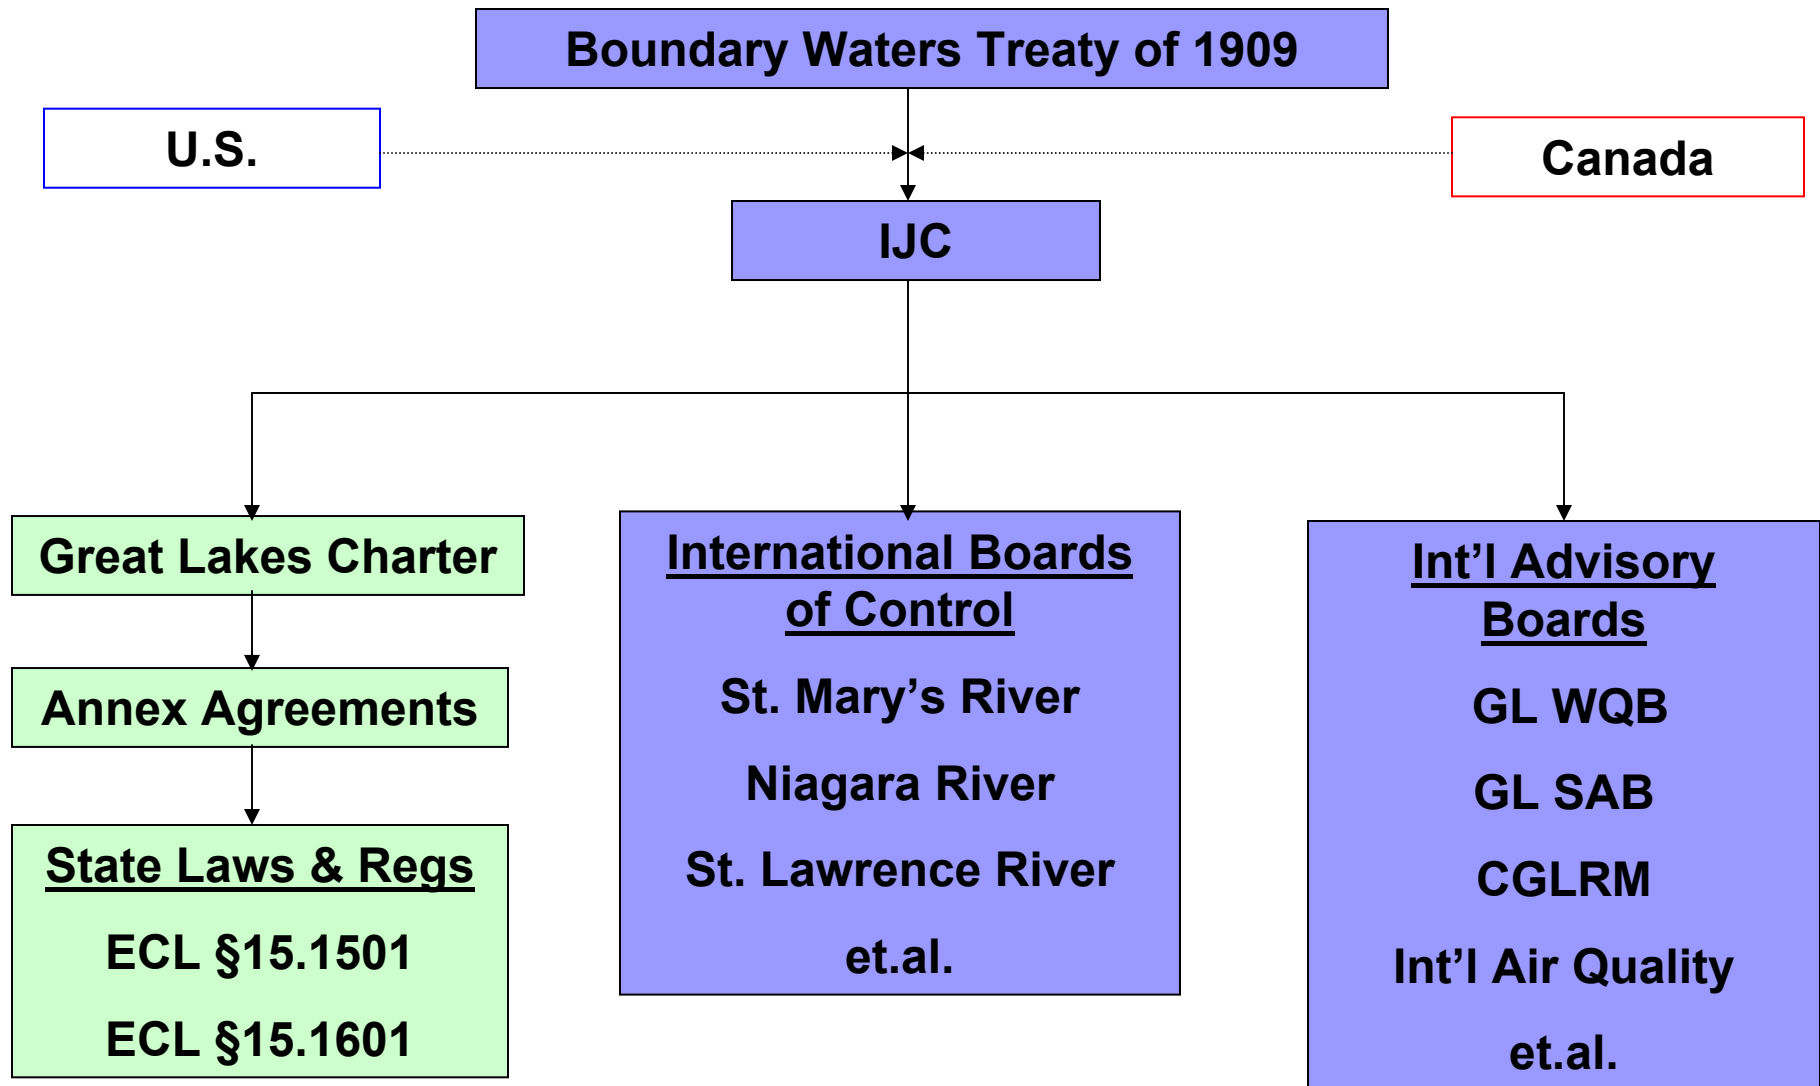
Boundary Waters Treaty of 1909

U.S.

Canada

IJC

Great Lakes Charter

Annex Agreements

State Laws & Regs

ECL §15.1501

ECL §15.1601

International Boards of Control

St. Mary's River

Niagara River

St. Lawrence River

et.al.

Int'l Advisory Boards

GL WQB

GL SAB

CGLRM

Int'l Air Quality

et.al.